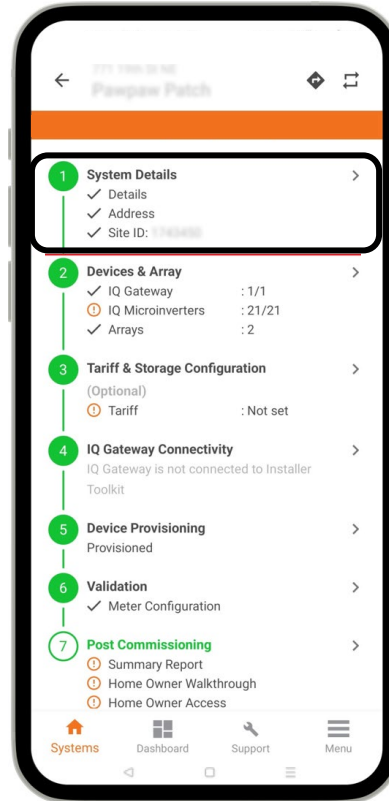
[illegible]
Pawpaw Patch

1 System Details
Details
Address
Site ID: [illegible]

2 Devices & Array
IQ Gateway : 1/1
IQ Microinverters : 21/21
Arrays : 2

3 Tariff & Storage Configuration
(Optional)
Tariff : Not set

4 IQ Gateway Connectivity
IQ Gateway is not connected to Installer Toolkit

5 Device Provisioning
Provisioned

6 Validation
Meter Configuration

7 Post Commissioning
Summary Report
Home Owner Walkthrough
Home Owner Access

Systems Dashboard Support Menu